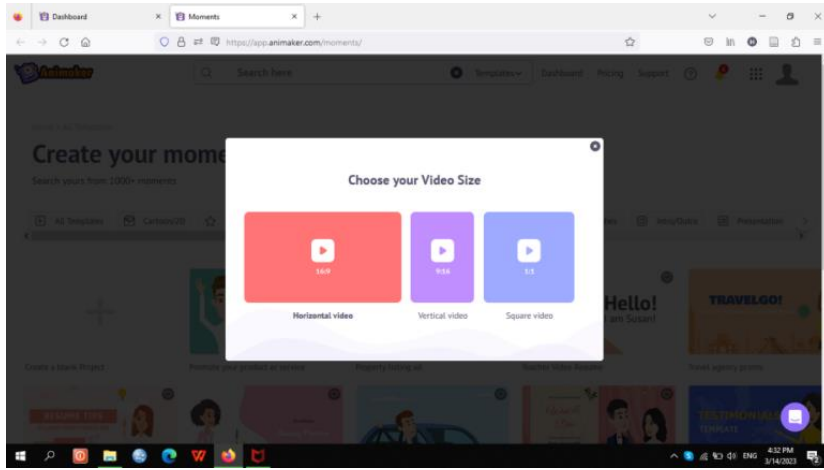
Dashboard
Moments
https://app.animaker.com/moments/
Animaker
Search here
Templates
Dashboard
Pricing
Support
Create your mome
Search yours from 1000+ moments
All Templates
Cartoon/2D
Intro/Outro
Presentation
Choose your Video Size
16:9
Horizontal video
9:16
Vertical video
1:1
Square video
Hello!
am Susan!
TRAVELGO!
Create a blank Project
Promote your product or service
Property listing ad
Teacher Video Avatar
Travel agency promo
TESTIMONIAL
TEMPLATE
ENG
4:32 PM
3/14/2023